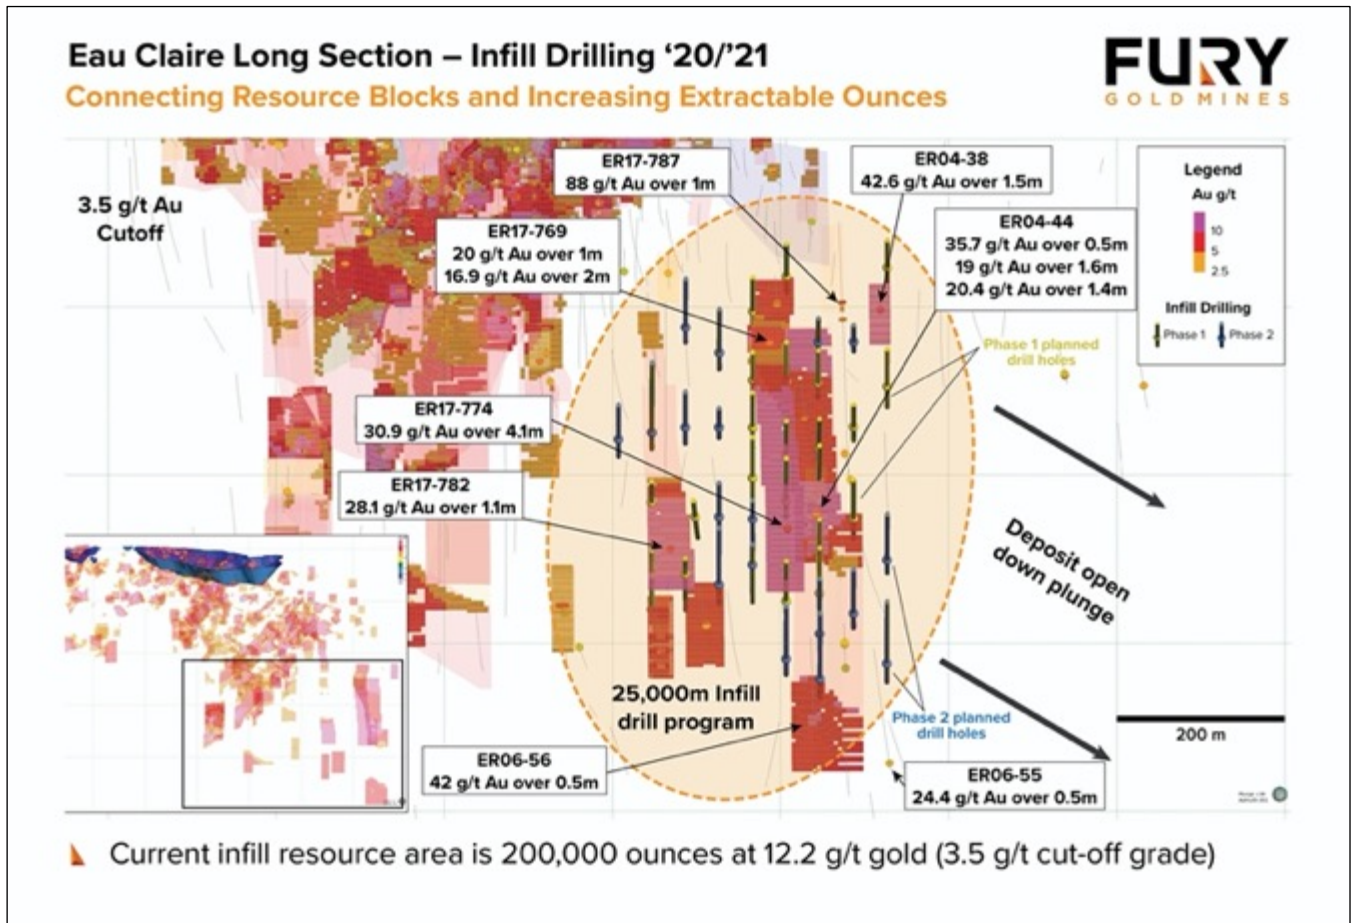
Eau Claire Long Section – Infill Drilling '20/'21

Connecting Resource Blocks and Increasing Extractable Ounces

FURY
GOLD MINES

3.5 g/t Au Cutoff

ER17-787
88 g/t Au over 1m

ER04-38
42.6 g/t Au over 1.5m

ER17-769
20 g/t Au over 1m
16.9 g/t Au over 2m

ER04-44
35.7 g/t Au over 0.5m
19 g/t Au over 1.6m
20.4 g/t Au over 1.4m

Legend
Au g/t
10
5
2.5
Infill Drilling
Phase 1
Phase 2

Phase 1 planned drill holes

ER17-774
30.9 g/t Au over 4.1m

ER17-782
28.1 g/t Au over 1.1m

Deposit open down plunge

25,000m Infill drill program

Phase 2 planned drill holes

200 m

ER06-56
42 g/t Au over 0.5m

ER06-55
24.4 g/t Au over 0.5m

Current infill resource area is 200,000 ounces at 12.2 g/t gold (3.5 g/t cut-off grade)